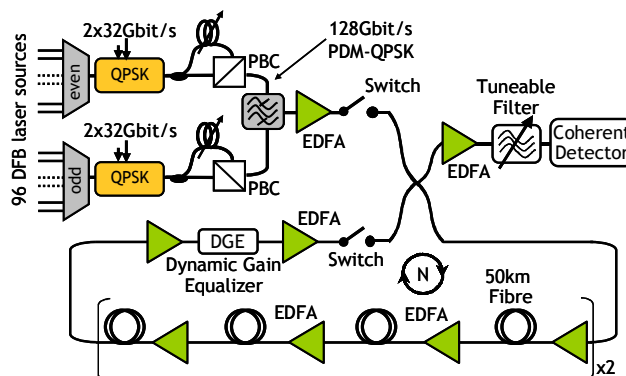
96 DFB laser sources

even

odd

2x32Gbit/s

QPSK

PBC

2x32Gbit/s

QPSK

PBC

128Gbit/s
PDM-QPSK

EDFA

Switch

Tuneable
Filter

EDFA

Coherent
Detector

DGE

Dynamic Gain
Equalizer

EDFA

Switch

N

50km
Fibre

EDFA

EDFA

x2